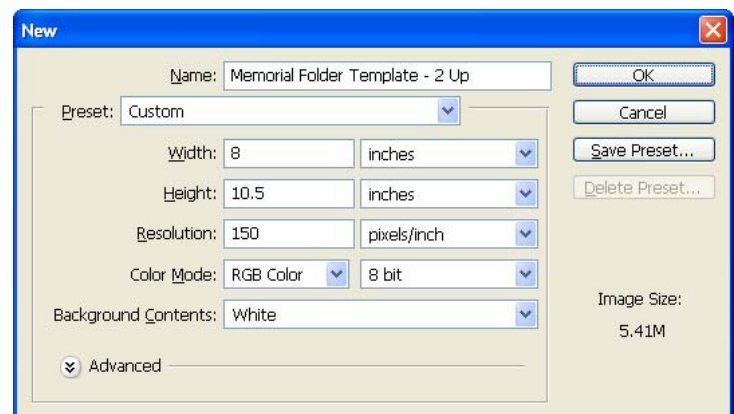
New

Name: Memorial Folder Template - 2 Up

Preset: Custom

Width: 8 inches

Height: 10.5 inches

Resolution: 150 pixels/inch

Color Mode: RGB Color 8 bit

Background Contents: White

Advanced

OK

Cancel

Save Preset...

Delete Preset...

Image Size:

5.41M